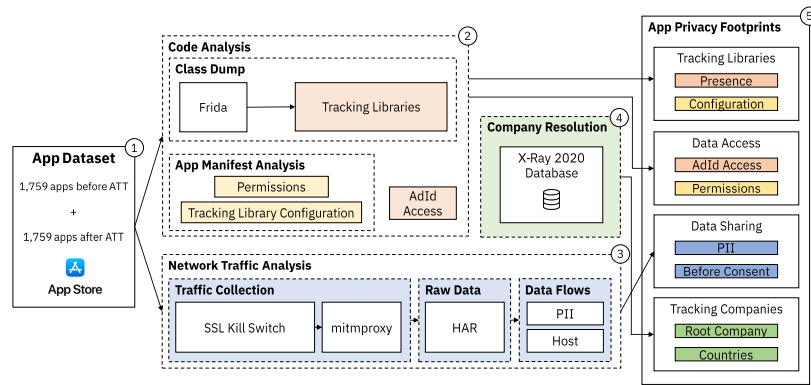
App Dataset
1
1,759 apps before ATT
+
1,759 apps after ATT
App Store

Code Analysis
2
Class Dump
Frida
Tracking Libraries

App Manifest Analysis
Permissions
Tracking Library Configuration
AdId Access

Company Resolution
4
X-Ray 2020 Database

Network Traffic Analysis
3
Traffic Collection
SSL Kill Switch
mitmproxy
Raw Data
HAR
Data Flows
PII
Host

App Privacy Footprints
5
Tracking Libraries
Presence
Configuration
Data Access
AdId Access
Permissions
Data Sharing
PII
Before Consent
Tracking Companies
Root Company
Countries